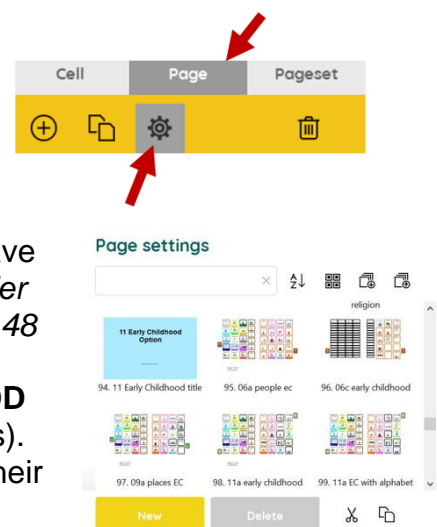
Cell
Page
Pageset

ve
er
48

D
s).
heir

Page settings

religion

11 Early Childhood Option

94. 11 Early Childhood title
95. 06a people ec
96. 06c early childhood
97. 09a places EC
98. 11a early childhood
99. 11a EC with alphabet

New
Delete